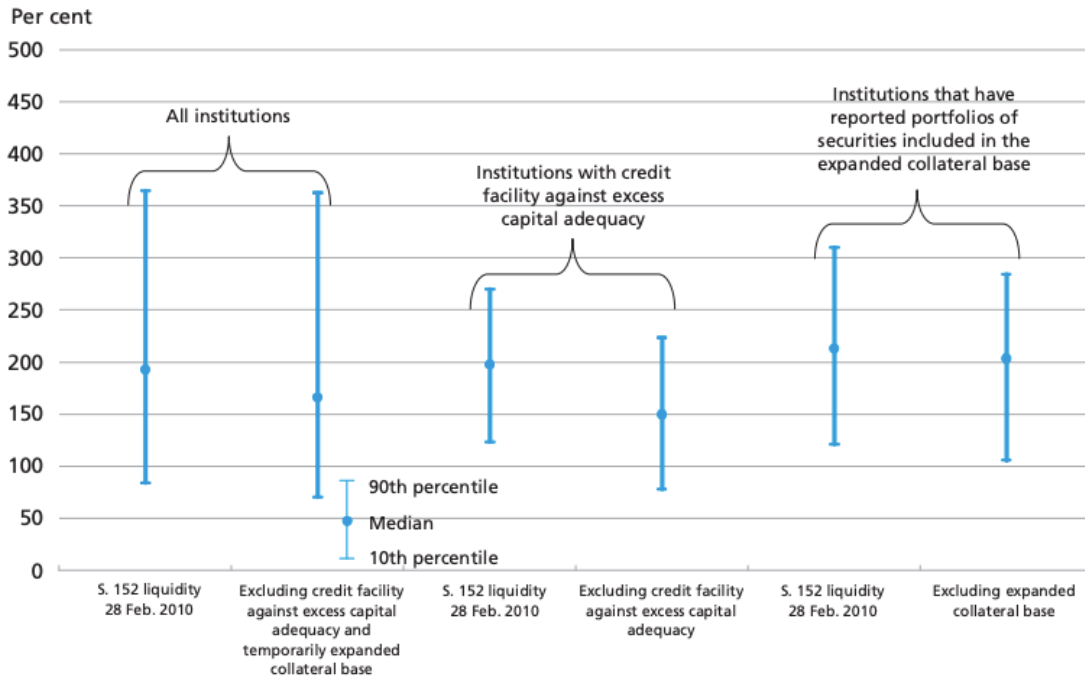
Per cent

500
450
400
350
300
250
200
150
100
50
0

All institutions

Institutions with credit facility against excess capital adequacy

Institutions that have reported portfolios of securities included in the expanded collateral base

90th percentile
Median
10th percentile

S. 152 liquidity 28 Feb. 2010

Excluding credit facility against excess capital adequacy and temporarily expanded collateral base

S. 152 liquidity 28 Feb. 2010

Excluding credit facility against excess capital adequacy

S. 152 liquidity 28 Feb. 2010

Excluding expanded collateral base